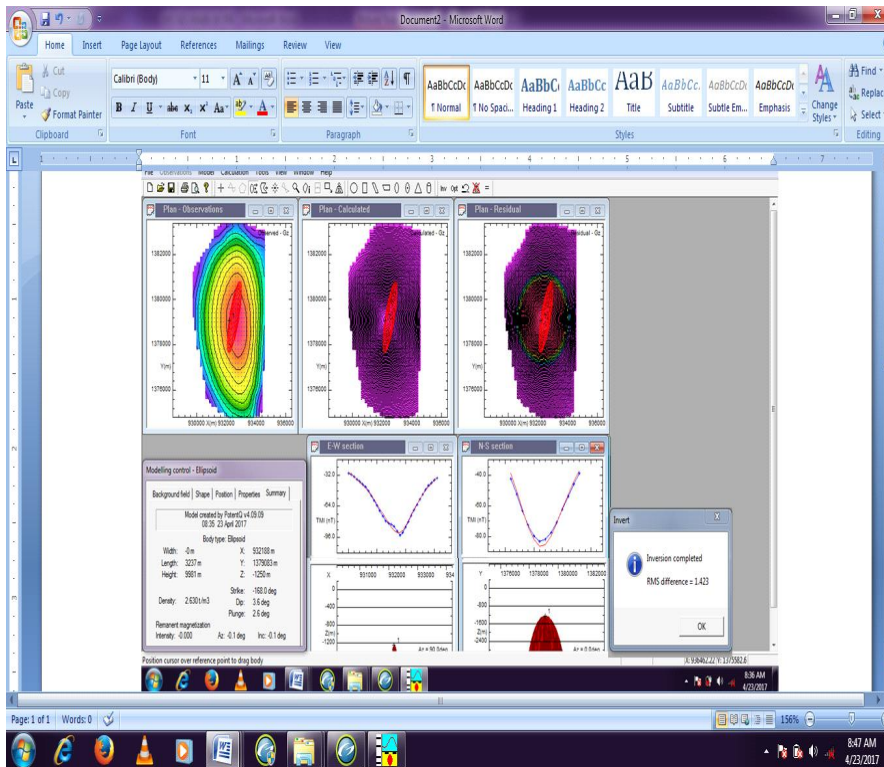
Document2 - Microsoft Word

Home Insert Page Layout References Mailings Review View

Cut
Copy
Paste
Format Painter
Clipboard

Calibri (Body) 11
Font

Paragraph

AaBbCcDc ¶ Normal
AaBbCcDc ¶ No Spaci...
AaBbC Heading 1
AaBbCc Heading 2
AaB Title
AaBbCc. Subtitle
AaBbCcDc Subtle Em...
AaBbCcDc Emphasis
Change Styles
Styles

Find
Replace
Select
Editing

File Observations Model Calculation Tools View Window Help

Plan - Observations
Observed - Gz
1382000
1380000
1378000
Y(m)
1376000
930000 X(m) 932000 934000 936000

Plan - Calculated
Calculated - Gz
1382000
1380000
1378000
Y(m)
1376000
930000 X(m) 932000 934000 936000

Plan - Residual
Residual - Gz
1382000
1380000
1378000
Y(m)
1376000
930000 X(m) 932000 934000 936000

E-W section
-32.0
-64.0
TMI (nT)
-96.0
X 931000 932000 933000 934
0
-400
-800
Z(m)
-1200
1
Az = 90.0deg

N-S section
-40.0
-60.0
TMI (nT)
-80.0
Y 1376000 1378000 1380000 1382000
0
-800
-1600
Z(m)
-2400
1
Az = 0.0deg

Modelling control - Ellipsoid
Background field Shape Position Properties Summary
Model created by PotentQ v4.09.09
08:35 23 April 2017
Body type: Ellipsoid
Width: -0 m X: 932188 m
Length: 3237 m Y: 1379083 m
Height: 9981 m Z: -1250 m
Strike: -168.0 deg
Density: 2.630 t/m3 Dip: 3.6 deg
Plunge: 2.6 deg
Remanent magnetization
Intensity: -0.000 Az: -0.1 deg Inc: -0.1 deg

Invert
Inversion completed
RMS difference = 1.423
OK

Position cursor over reference point to drag body
X: 936462.22 Y: 1375582.6

8:36 AM
4/23/2017

Page: 1 of 1 Words: 0
156%

8:47 AM
4/23/2017